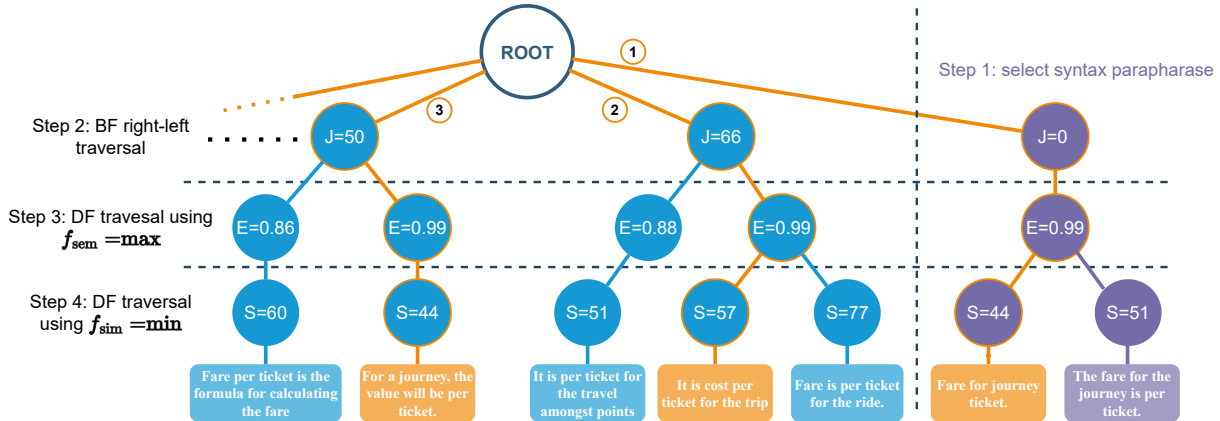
ROOT

1

Step 1: select syntax parapharase

3

2

Step 2: BF right-left traversal

J=50

J=66

J=0

Step 3: DF travesal using $\boldsymbol{f}_{\mathbf{sem}} = \mathbf{max}$

E=0.86

E=0.99

E=0.88

E=0.99

E=0.99

Step 4: DF traversal using $\boldsymbol{f}_{\mathbf{sim}} = \mathbf{min}$

S=60

S=44

S=51

S=57

S=77

S=44

S=51

Fare per ticket is the formula for calculating the fare

For a journey, the value will be per ticket.

It is per ticket for the travel amongst points

It is cost per ticket for the trip

Fare is per ticket for the ride.

Fare for journey ticket.

The fare for the journey is per ticket.